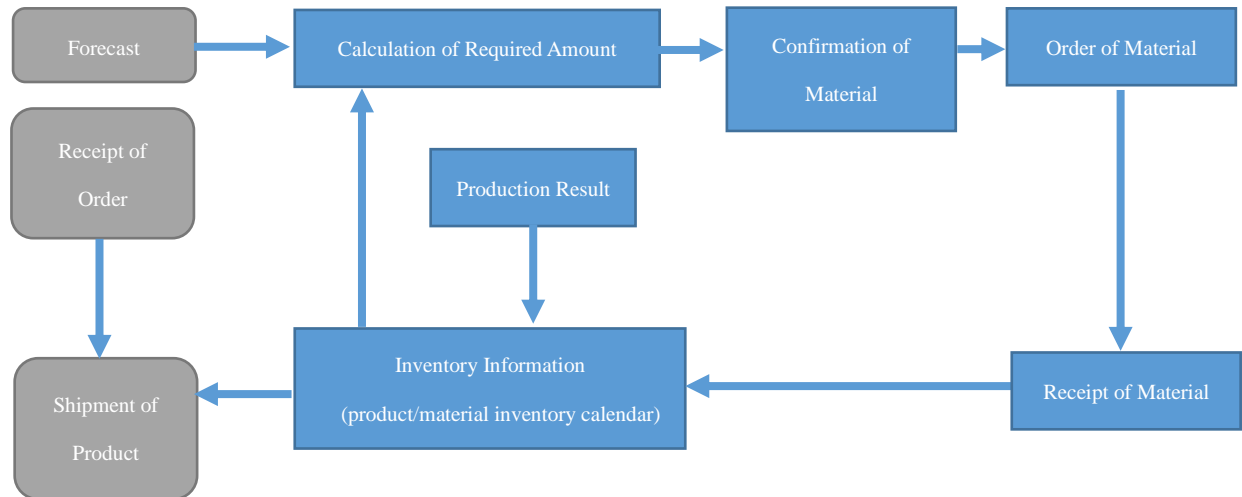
Forecast

Calculation of Required Amount

Confirmation of Material

Order of Material

Receipt of Order

Production Result

Shipment of Product

Inventory Information (product/material inventory calendar)

Receipt of Material